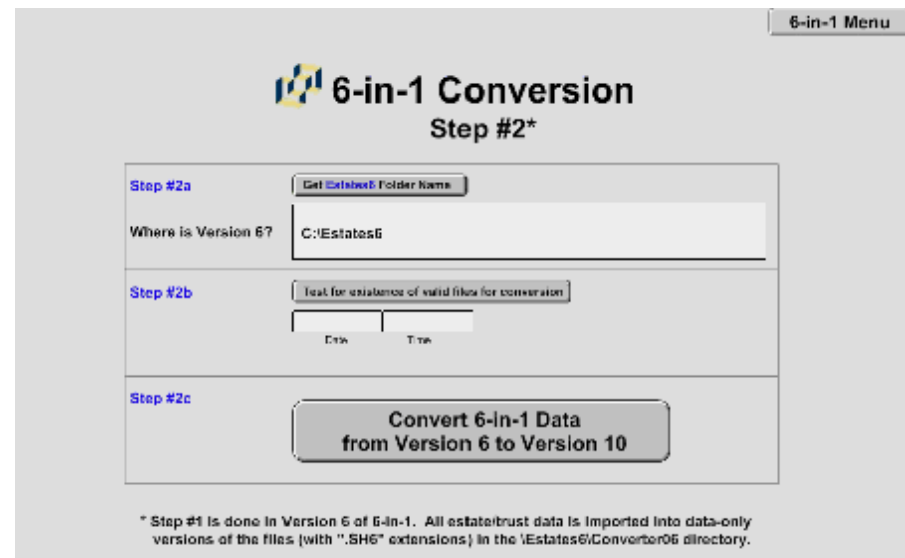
6-in-1 Menu

6-in-1 Conversion

Step #2*

Step #2a

Get Estates6 Folder Name

Where is Version 6?

C:\Estates6

Step #2b

Test for existence of valid files for conversion

Date

Time

Step #2c

Convert 6-in-1 Data from Version 6 to Version 10

* Step #1 is done in Version 6 of 6-in-1. All estate/trust data is imported into data-only versions of the files (with ".SH6" extensions) in the \Estates6\Converter06 directory.